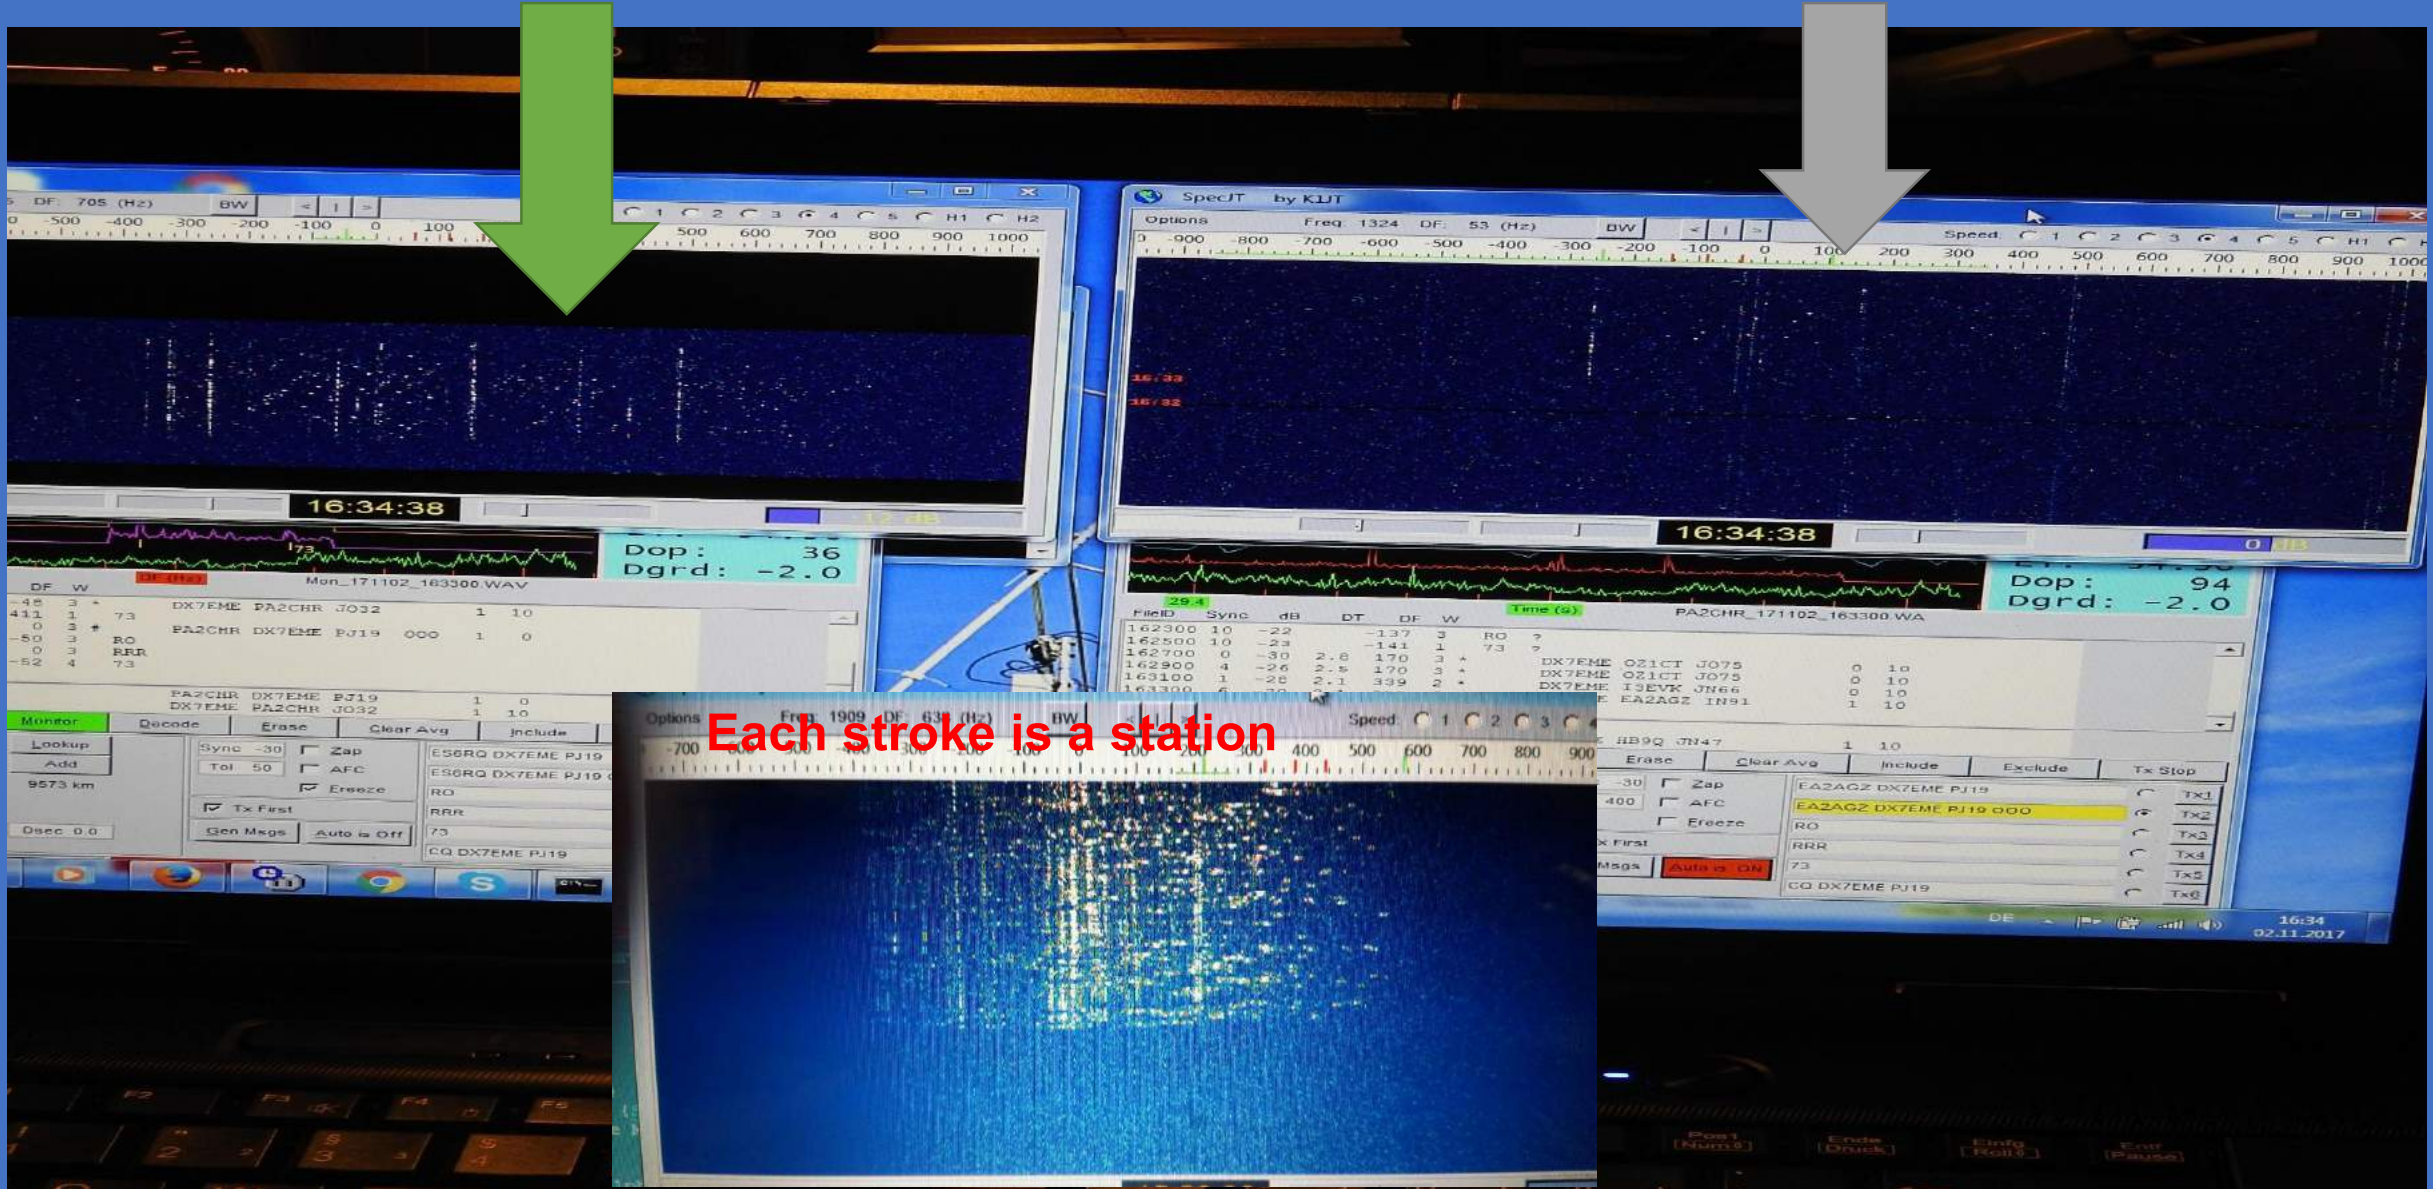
DF: 705 (Hz) BW < | >
1 2 3 4 5 H1 H2
-500 -400 -300 -200 -100 0 100 500 600 700 800 900 1000
16:34:38
Dop: 36
Dgrd: -2.0
DF W
Mon_171102_163300.WAV
-48 3 * DX7EME PA2CHR JO32 1 10
411 1 73
0 3 # PA2CHR DX7EME PJ19 000 1 0
-50 3 RO
0 3 RRR
-52 4 73
PA2CHR DX7EME PJ19 1 0
DX7EME PA2CHR JO32 1 10
Monitor Decode Erase Clear Avg Include
Lookup
Add
9573 km
Dsec 0.0
Sync -30 Zap
Tol 50 AFC
Freeze
Tx First
Gen Msgs Auto is Off
ES6RQ DX7EME PJ19
ES6RQ DX7EME PJ19
RO
RRR
73
CQ DX7EME PJ19

SpecJT by K1JT
Options Freq: 1324 DF: 53 (Hz) BW < | > Speed: 1 2 3 4 5 H1
-900 -800 -700 -600 -500 -400 -300 -200 -100 0 100 200 300 400 500 600 700 800 900 1000
16:33
16:32
16:34:38
0 dB
Dop: 94
Dgrd: -2.0
29.4 Time (s)
FileID Sync dB DT DF W PA2CHR_171102_163300.WA
162300 10 -22 -137 3 RO ?
162500 10 -23 -141 1 73 ?
162700 0 -30 2.8 170 3 * DX7EME OZ1CT JO75 0 10
162900 4 -26 2.5 170 3 * DX7EME OZ1CT JO75 0 10
163100 1 -28 2.1 339 2 * DX7EME I3EVK JN66 0 10
DX7EME EA2AGZ IN91 1 10
HB9Q JN47 1 10
Erase Clear Avg Include Exclude Tx Stop
-30 Zap
400 AFC
Freeze
x First
Msgs Auto is ON
EA2AGZ DX7EME PJ19 Tx1
EA2AGZ DX7EME PJ19 OOO Tx2
RO Tx3
RRR Tx4
73 Tx5
CQ DX7EME PJ19 Tx6
DE 16:34 02.11.2017

Options Freq: 1909 DF: 638 (Hz) BW Speed: 1 2 3
Each stroke is a station
-700 400 500 600 700 800 900